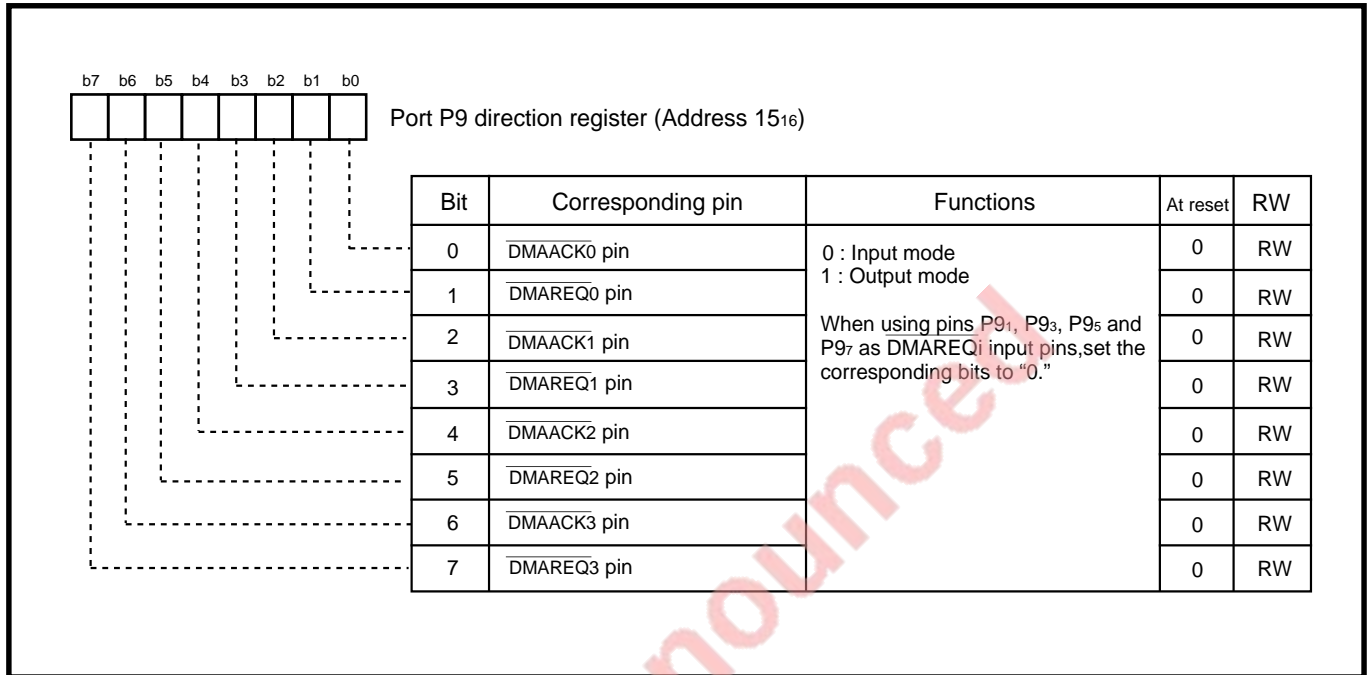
b7 b6 b5 b4 b3 b2 b1 b0

Port P9 direction register (Address $15_{16}$)

| Bit | Corresponding pin | Functions | At reset | RW |
|---|---|---|---|---|
| 0 | $\overline{DMAACK0}$ pin | 0 : Input mode<br>1 : Output mode<br><br>When using pins $P9_1$, $P9_3$, $P9_5$ and $P9_7$ as $\overline{DMAREQi}$ input pins,set the corresponding bits to "0." | 0 | RW |
| 1 | $\overline{DMAREQ0}$ pin | | 0 | RW |
| 2 | $\overline{DMAACK1}$ pin | | 0 | RW |
| 3 | $\overline{DMAREQ1}$ pin | | 0 | RW |
| 4 | $\overline{DMAACK2}$ pin | | 0 | RW |
| 5 | $\overline{DMAREQ2}$ pin | | 0 | RW |
| 6 | $\overline{DMAACK3}$ pin | | 0 | RW |
| 7 | $\overline{DMAREQ3}$ pin | | 0 | RW |

nounced